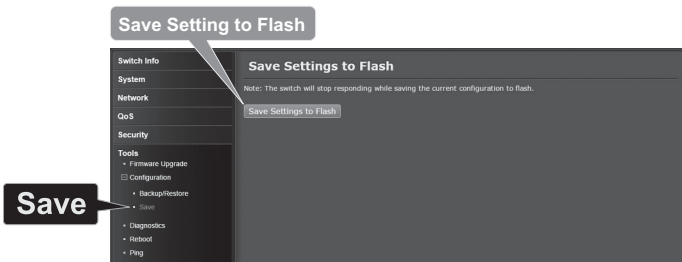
Save Setting to Flash

Switch Info
System
Network
QoS
Security
Tools
• Firmware Upgrade
⊟ Configuration
• Backup/Restore
• Save
• Diagnostics
• Reboot
• Ping

Save

Save Settings to Flash

Note: The switch will stop responding while saving the current configuration to flash.

Save Settings to Flash